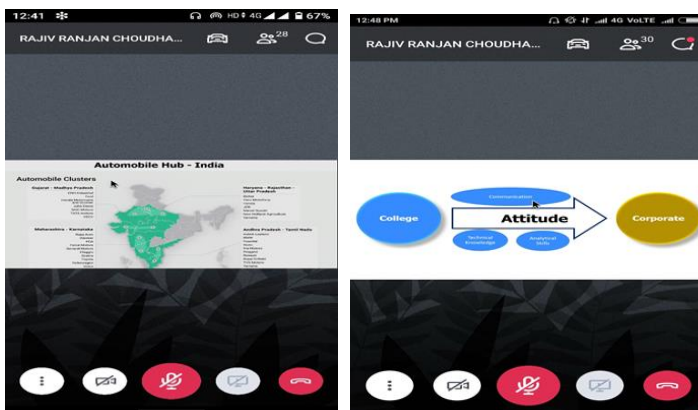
12:41 HD 4G 67%

RAJIV RANJAN CHOUDHA... 28

Automobile Hub - India

Automobile Clusters

Gujarat - Madhya Pradesh

Haryana - Rajasthan - Uttar Pradesh

Maharashtra - Karnataka

Andhra Pradesh - Tamil Nadu

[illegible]

12:48 PM 4G VoLTE

RAJIV RANJAN CHOUDHA... 30

College

Communication

Attitude

Technical Knowledge

Analytical Skills

Corporate